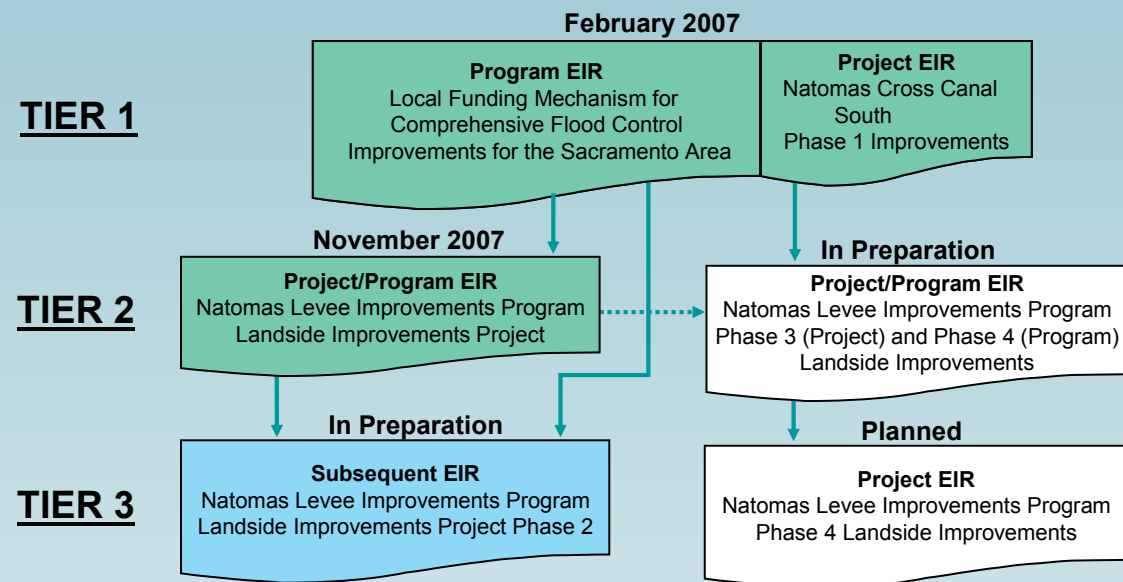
February 2007

TIER 1

Program EIR
Local Funding Mechanism for Comprehensive Flood Control Improvements for the Sacramento Area

Project EIR
Natomas Cross Canal South
Phase 1 Improvements

November 2007

TIER 2

Project/Program EIR
Natomas Levee Improvements Program
Landside Improvements Project

In Preparation

Project/Program EIR
Natomas Levee Improvements Program
Phase 3 (Project) and Phase 4 (Program)
Landside Improvements

In Preparation

TIER 3

Subsequent EIR
Natomas Levee Improvements Program
Landside Improvements Project Phase 2

Planned

Project EIR
Natomas Levee Improvements Program
Phase 4 Landside Improvements